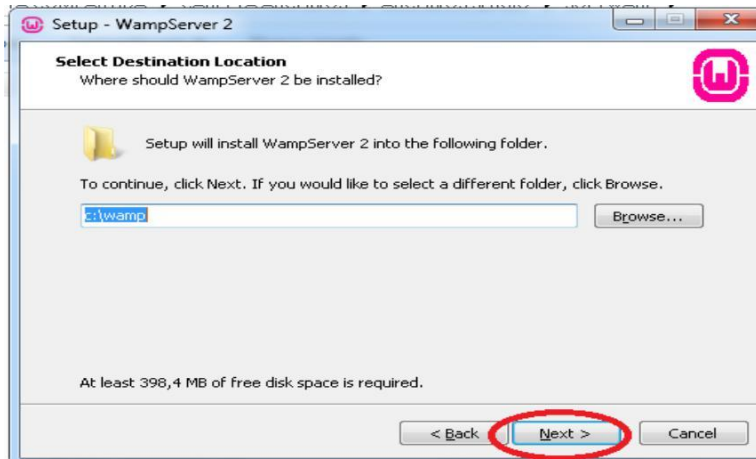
Setup - WampServer 2

Select Destination Location
Where should WampServer 2 be installed?

Setup will install WampServer 2 into the following folder.

To continue, click Next. If you would like to select a different folder, click Browse.

c:\wamp

Browse...

At least 398,4 MB of free disk space is required.

< Back

Next >

Cancel